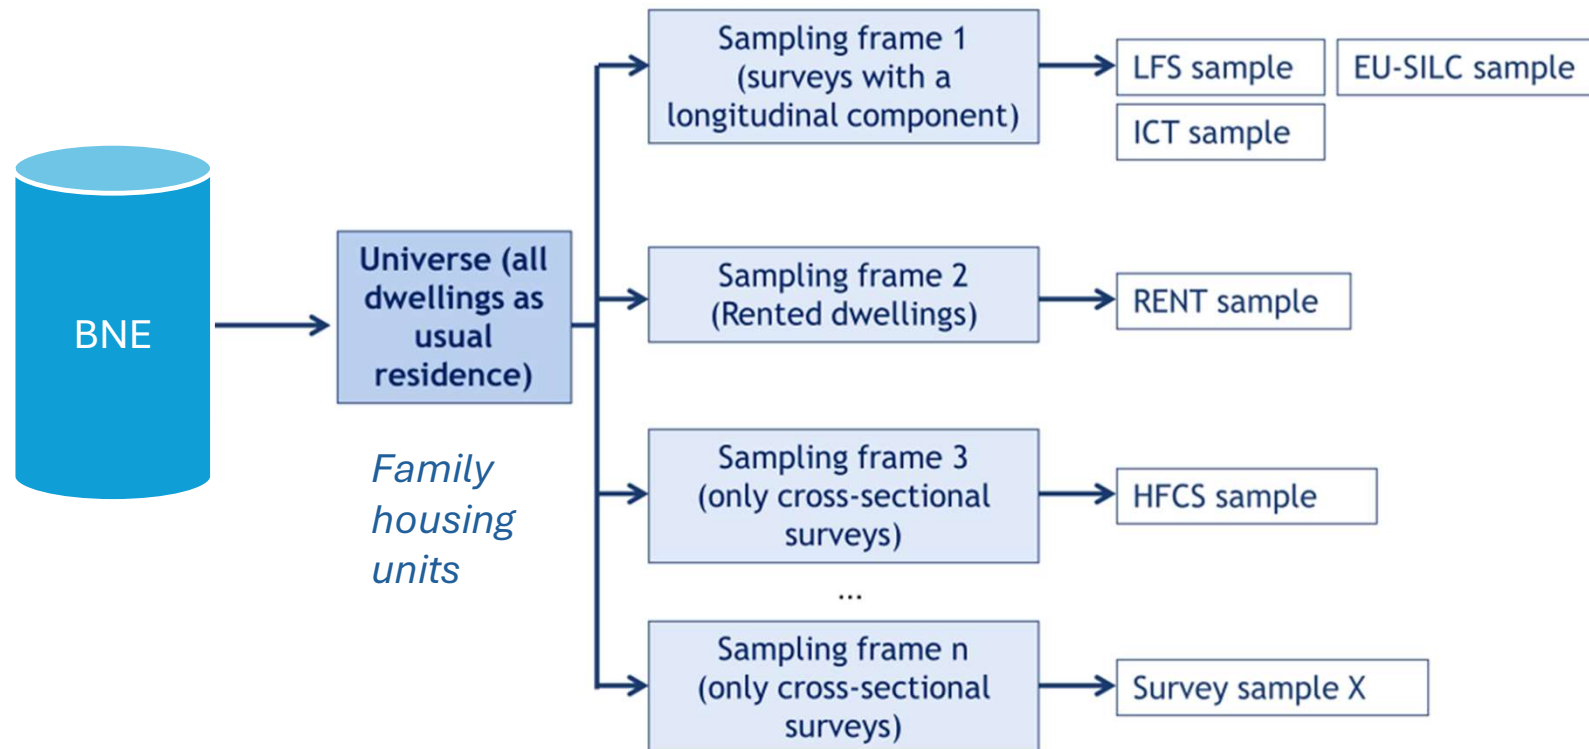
BNE

Universe (all dwellings as usual residence)

Family housing units

Sampling frame 1 (surveys with a longitudinal component)

LFS sample

EU-SILC sample

ICT sample

Sampling frame 2 (Rented dwellings)

RENT sample

Sampling frame 3 (only cross-sectional surveys)

HFCS sample

...

Sampling frame n (only cross-sectional surveys)

Survey sample X